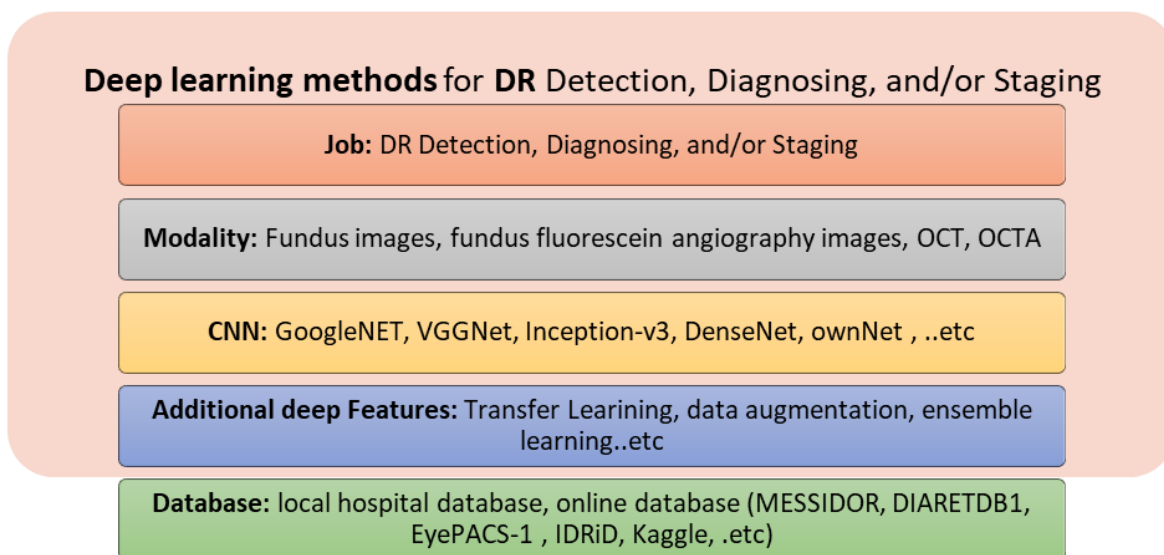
Deep learning methods for DR Detection, Diagnosing, and/or Staging

Job: DR Detection, Diagnosing, and/or Staging

Modality: Fundus images, fundus fluorescein angiography images, OCT, OCTA

CNN: GoogleNET, VGGNet, Inception-v3, DenseNet, ownNet , ..etc

Additional deep Features: Transfer Leariníng, data augmentation, ensemble learning..etc

Database: local hospital database, online database (MESSIDOR, DIARETDB1, EyePACS-1 , IDRiD, Kaggle, .etc)